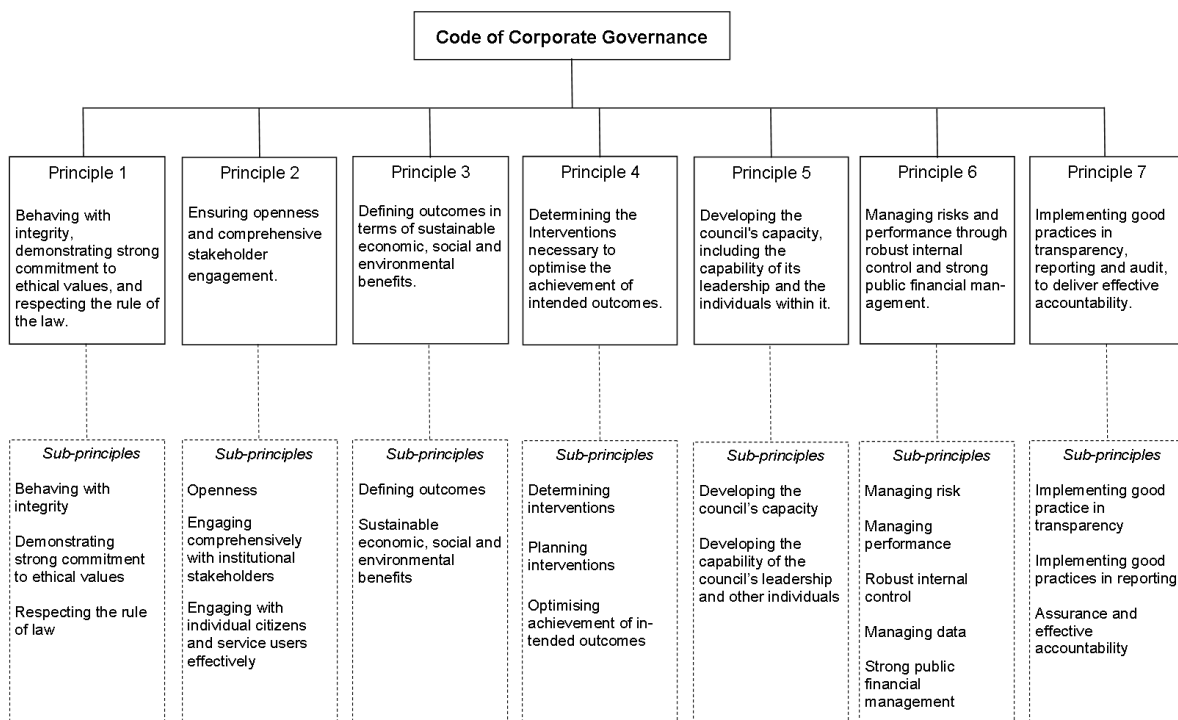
Code of Corporate Governance

Principle 1

Behaving with integrity, demonstrating strong commitment to ethical values, and respecting the rule of the law.

Sub-principles

Behaving with integrity

Demonstrating strong commitment to ethical values

Respecting the rule of law

Principle 2

Ensuring openness and comprehensive stakeholder engagement.

Sub-principles

Openness

Engaging comprehensively with institutional stakeholders

Engaging with individual citizens and service users effectively

Principle 3

Defining outcomes in terms of sustainable economic, social and environmental benefits.

Sub-principles

Defining outcomes

Sustainable economic, social and environmental benefits

Principle 4

Determining the Interventions necessary to optimise the achievement of intended outcomes.

Sub-principles

Determining interventions

Planning interventions

Optimising achievement of intended outcomes

Principle 5

Developing the council's capacity, including the capability of its leadership and the individuals within it.

Sub-principles

Developing the council's capacity

Developing the capability of the council's leadership and other individuals

Principle 6

Managing risks and performance through robust internal control and strong public financial management.

Sub-principles

Managing risk

Managing performance

Robust internal control

Managing data

Strong public financial management

Principle 7

Implementing good practices in transparency, reporting and audit, to deliver effective accountability.

Sub-principles

Implementing good practice in transparency

Implementing good practices in reporting

Assurance and effective accountability